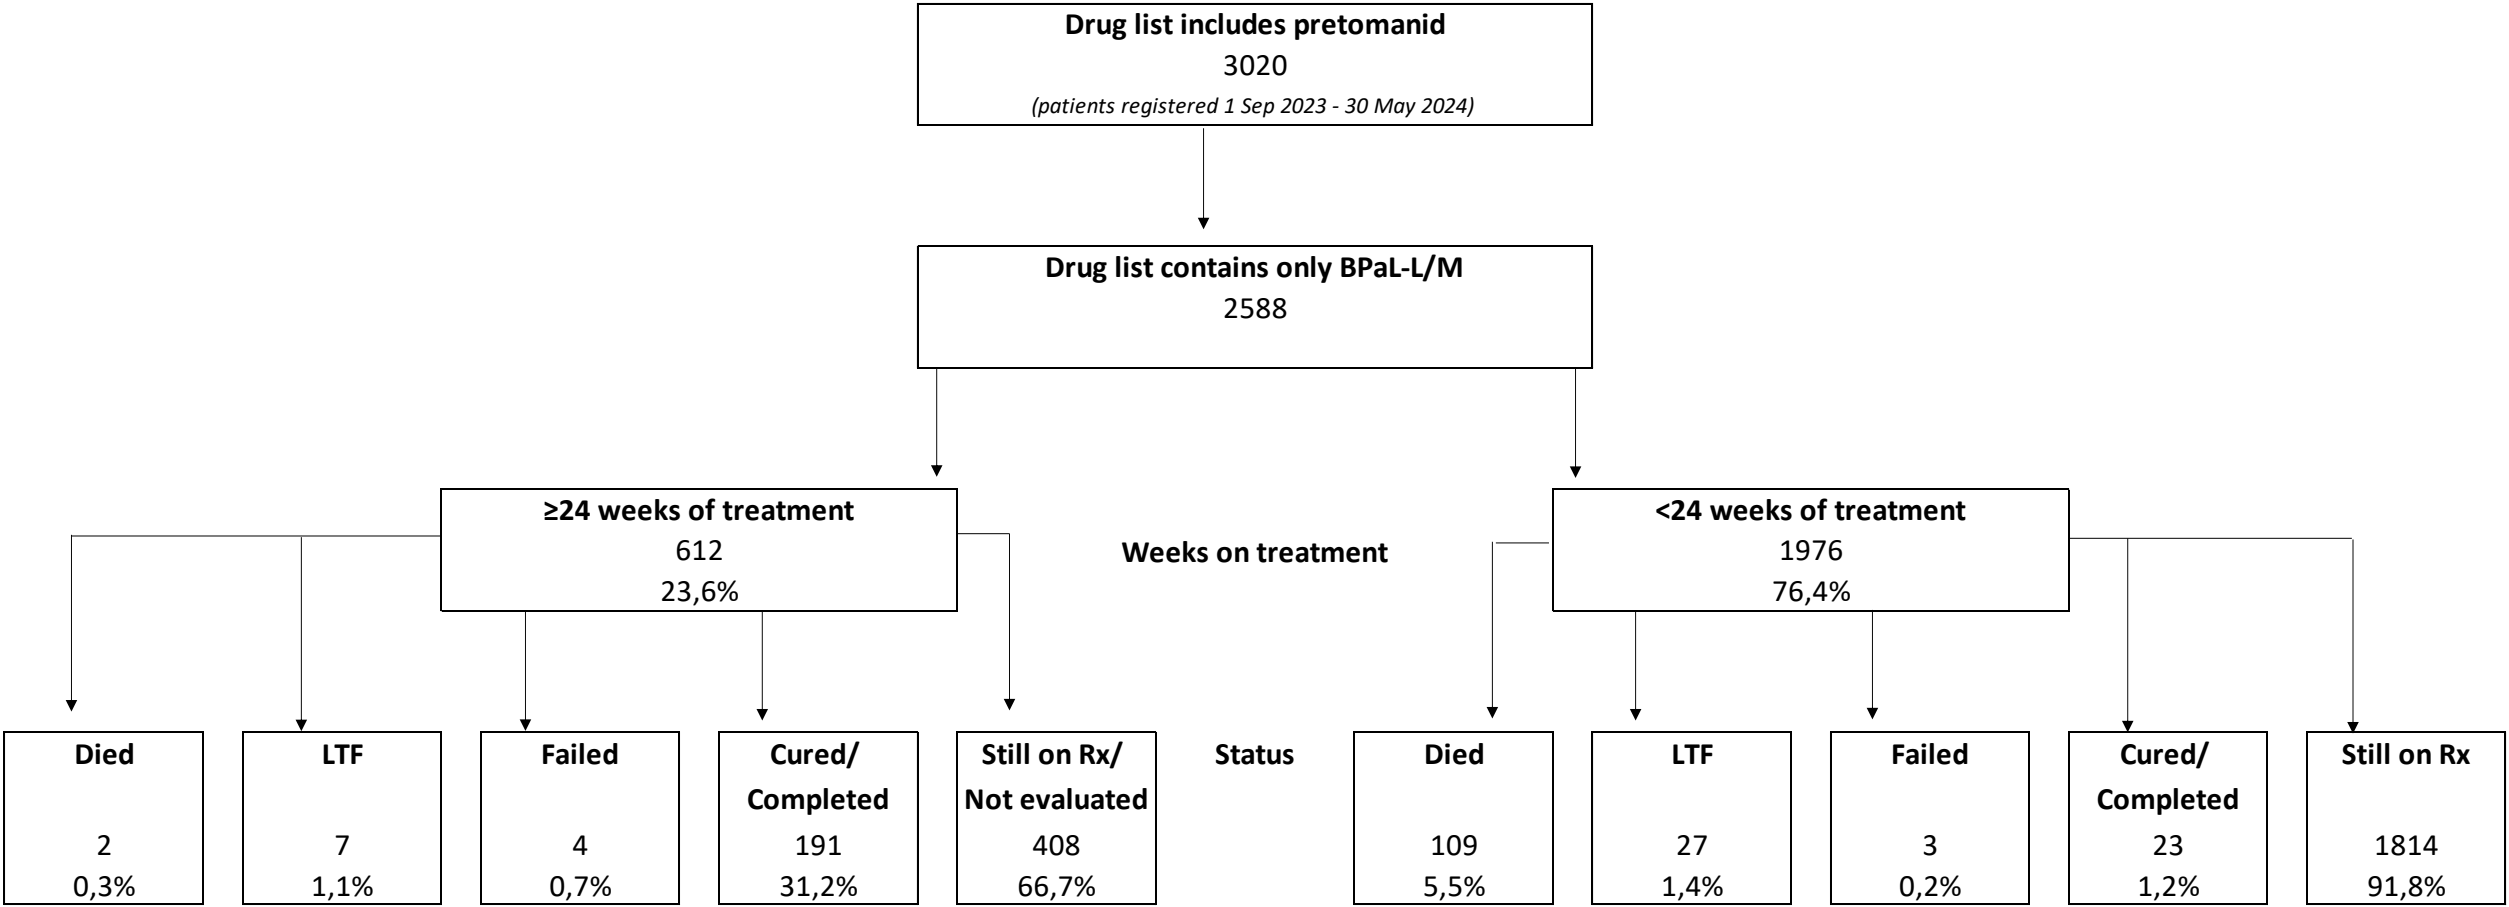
Drug list includes pretomanid
3020
(patients registered 1 Sep 2023 - 30 May 2024)

Drug list contains only BPaL-L/M
2588

≥24 weeks of treatment
612
23,6%

Weeks on treatment

<24 weeks of treatment
1976
76,4%

Died
2
0,3%

LTF
7
1,1%

Failed
4
0,7%

Cured/ Completed
191
31,2%

Still on Rx/ Not evaluated
408
66,7%

Status

Died
109
5,5%

LTF
27
1,4%

Failed
3
0,2%

Cured/ Completed
23
1,2%

Still on Rx
1814
91,8%